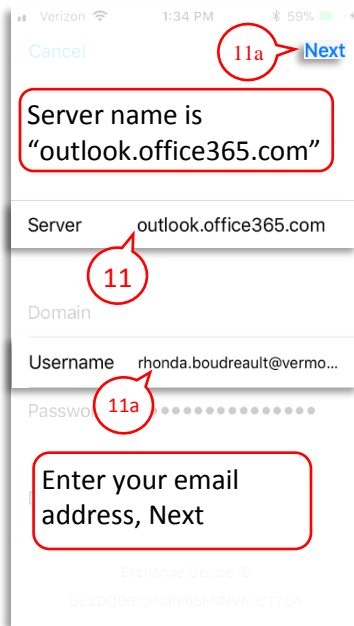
Verizon 1:34 PM 59%

Cancel 11a Next

Server name is “outlook.office365.com”

Server outlook.office365.com

11

Domain

Username rhonda.boudreault@vermo...

11a

Password ••••••••••••••••

Enter your email address, Next

Exchange Device ID

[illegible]